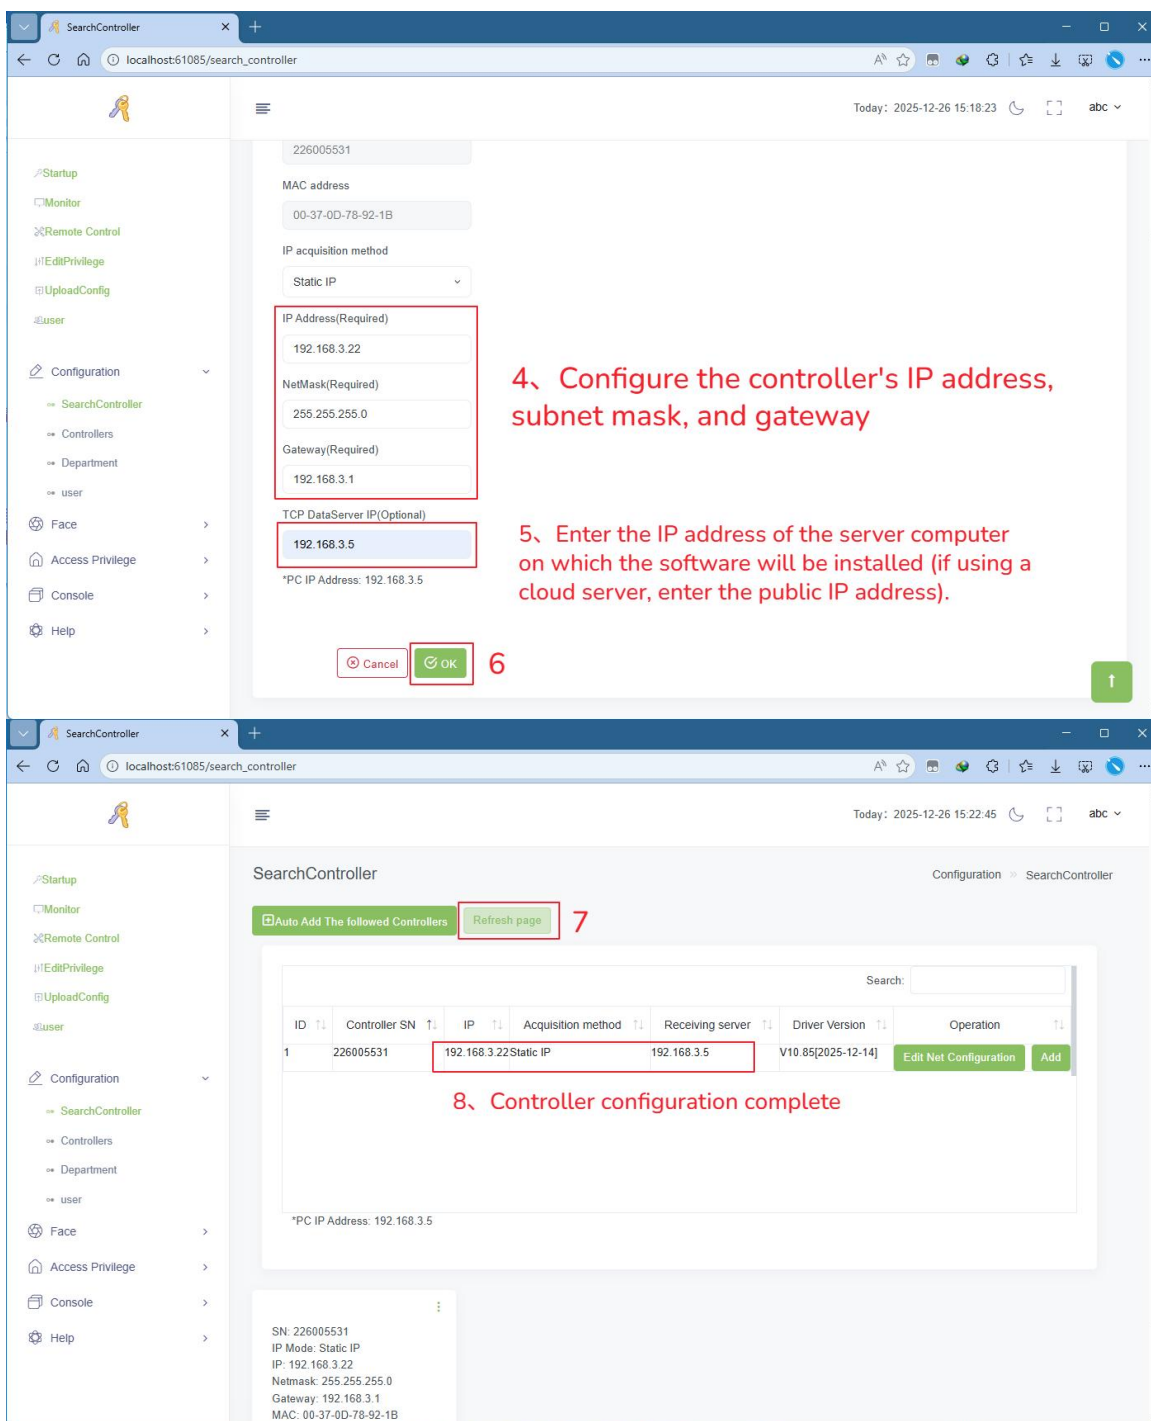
SearchController
localhost:61085/search_controller
Today: 2025-12-26 15:18:23
abc

Startup
Monitor
Remote Control
EditPrivilege
UploadConfig
user
Configuration
SearchController
Controllers
Department
user
Face
Access Privilege
Console
Help

226005531
MAC address
00-37-0D-78-92-1B
IP acquisition method
Static IP
IP Address(Required)
192.168.3.22
NetMask(Required)
255.255.255.0
Gateway(Required)
192.168.3.1
TCP DataServer IP(Optional)
192.168.3.5
*PC IP Address: 192.168.3.5

4、Configure the controller's IP address, subnet mask, and gateway

5、Enter the IP address of the server computer on which the software will be installed (if using a cloud server, enter the public IP address).

Cancel
OK
6

SearchController
localhost:61085/search_controller
Today: 2025-12-26 15:22:45
abc

Startup
Monitor
Remote Control
EditPrivilege
UploadConfig
user
Configuration
SearchController
Controllers
Department
user
Face
Access Privilege
Console
Help

SearchController
Configuration » SearchController
Auto Add The followed Controllers
Refresh page
7
Search:

| ID | Controller SN | IP | Acquisition method | Receiving server | Driver Version | Operation |
|---|---|---|---|---|---|---|
| 1 | 226005531 | 192.168.3.22 | Static IP | 192.168.3.5 | V10.85[2025-12-14] | Edit Net Configuration Add |

8、Controller configuration complete

*PC IP Address: 192.168.3.5

SN: 226005531
IP Mode: Static IP
IP: 192.168.3.22
Netmask: 255.255.255.0
Gateway: 192.168.3.1
MAC: 00-37-0D-78-92-1B